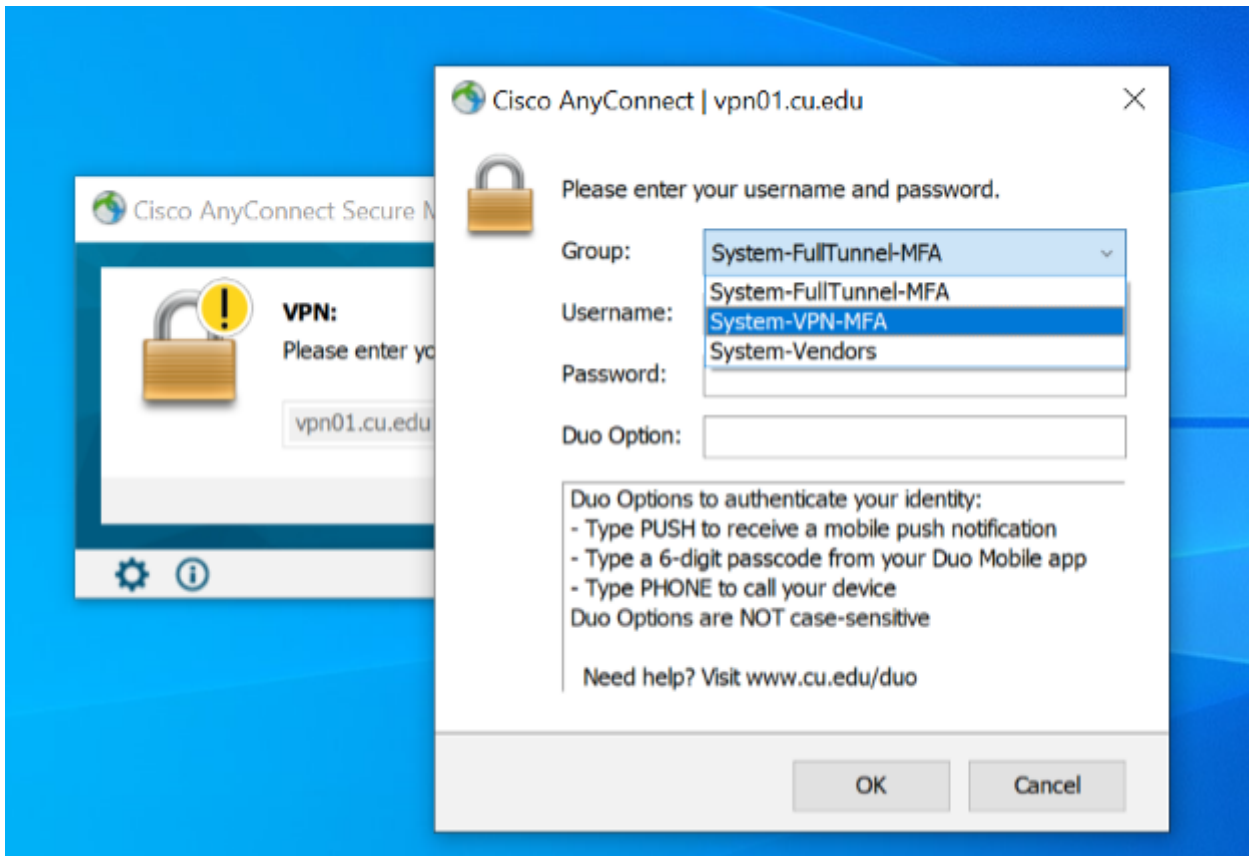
Cisco AnyConnect Secure M

VPN:
Please enter yo

vpn01.cu.edu

Cisco AnyConnect | vpn01.cu.edu

Please enter your username and password.

Group: System-FullTunnel-MFA

System-FullTunnel-MFA
System-VPN-MFA
System-Vendors

Username:

Password:

Duo Option:

Duo Options to authenticate your identity:
- Type PUSH to receive a mobile push notification
- Type a 6-digit passcode from your Duo Mobile app
- Type PHONE to call your device
Duo Options are NOT case-sensitive

Need help? Visit www.cu.edu/duo

OK Cancel